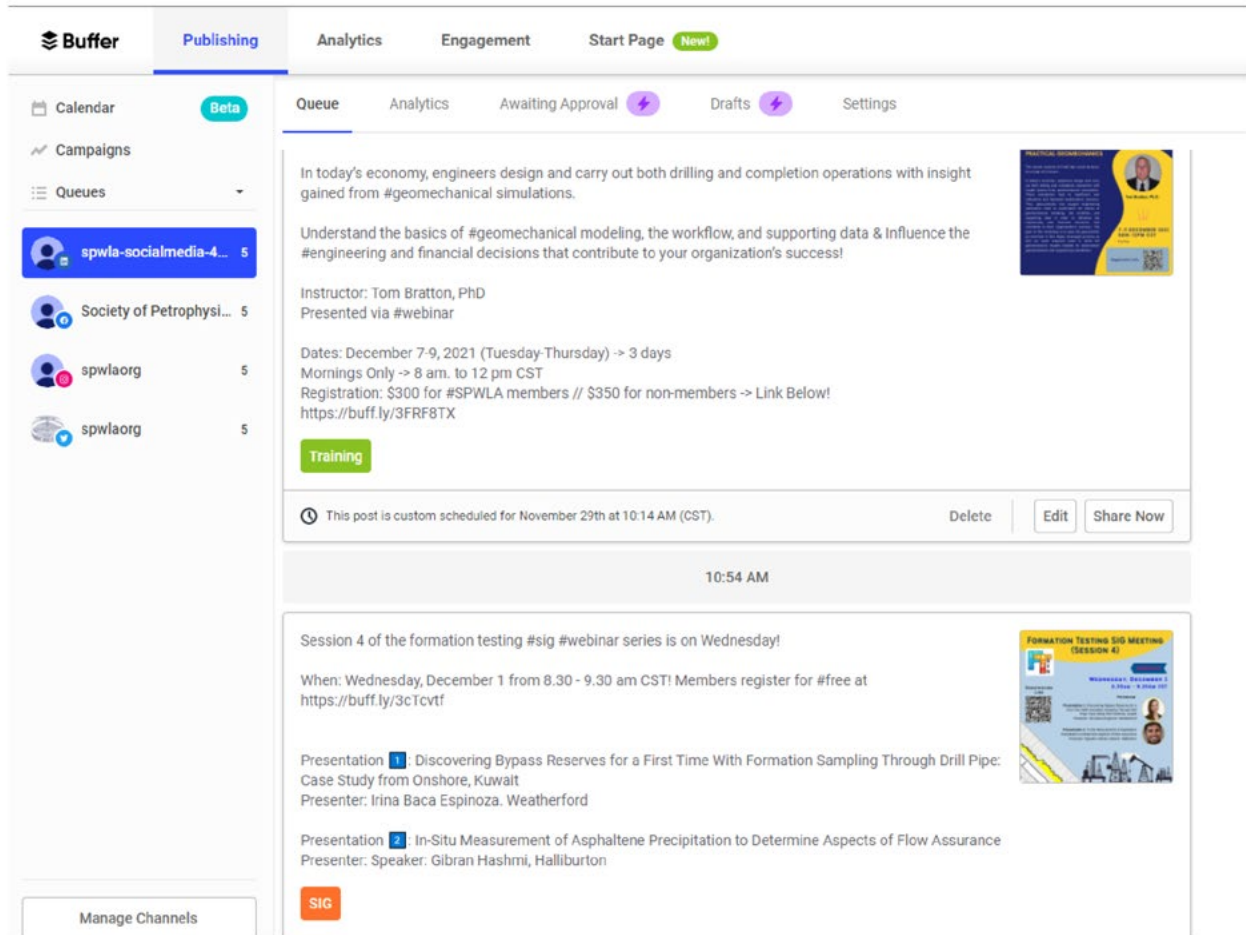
Buffer Publishing Analytics Engagement Start Page New!

Calendar Beta
Campaigns
Queues
spwla-socialmedia-4... 5
Society of Petrophysi... 5
spwlaorg 5
spwlaorg 5

Manage Channels

Queue Analytics Awaiting Approval Drafts Settings

In today's economy, engineers design and carry out both drilling and completion operations with insight gained from #geomechanical simulations.

Understand the basics of #geomechanical modeling, the workflow, and supporting data & Influence the #engineering and financial decisions that contribute to your organization's success!

Instructor: Tom Bratton, PhD
Presented via #webinar

Dates: December 7-9, 2021 (Tuesday-Thursday) -> 3 days
Mornings Only -> 8 am. to 12 pm CST
Registration: $300 for #SPWLA members // $350 for non-members -> Link Below!
https://buff.ly/3FRF8TX

PRACTICAL GEOMECHANICS

Training

This post is custom scheduled for November 29th at 10:14 AM (CST). Delete Edit Share Now

10:54 AM

Session 4 of the formation testing #sig #webinar series is on Wednesday!

When: Wednesday, December 1 from 8.30 - 9.30 am CST! Members register for #free at https://buff.ly/3cTcvtf

Presentation 1: Discovering Bypass Reserves for a First Time With Formation Sampling Through Drill Pipe: Case Study from Onshore, Kuwait
Presenter: Irina Baca Espinoza. Weatherford

Presentation 2: In-Situ Measurement of Asphaltene Precipitation to Determine Aspects of Flow Assurance
Presenter: Speaker: Gibran Hashmi, Halliburton

FORMATION TESTING SIG MEETING (SESSION 4)

SIG